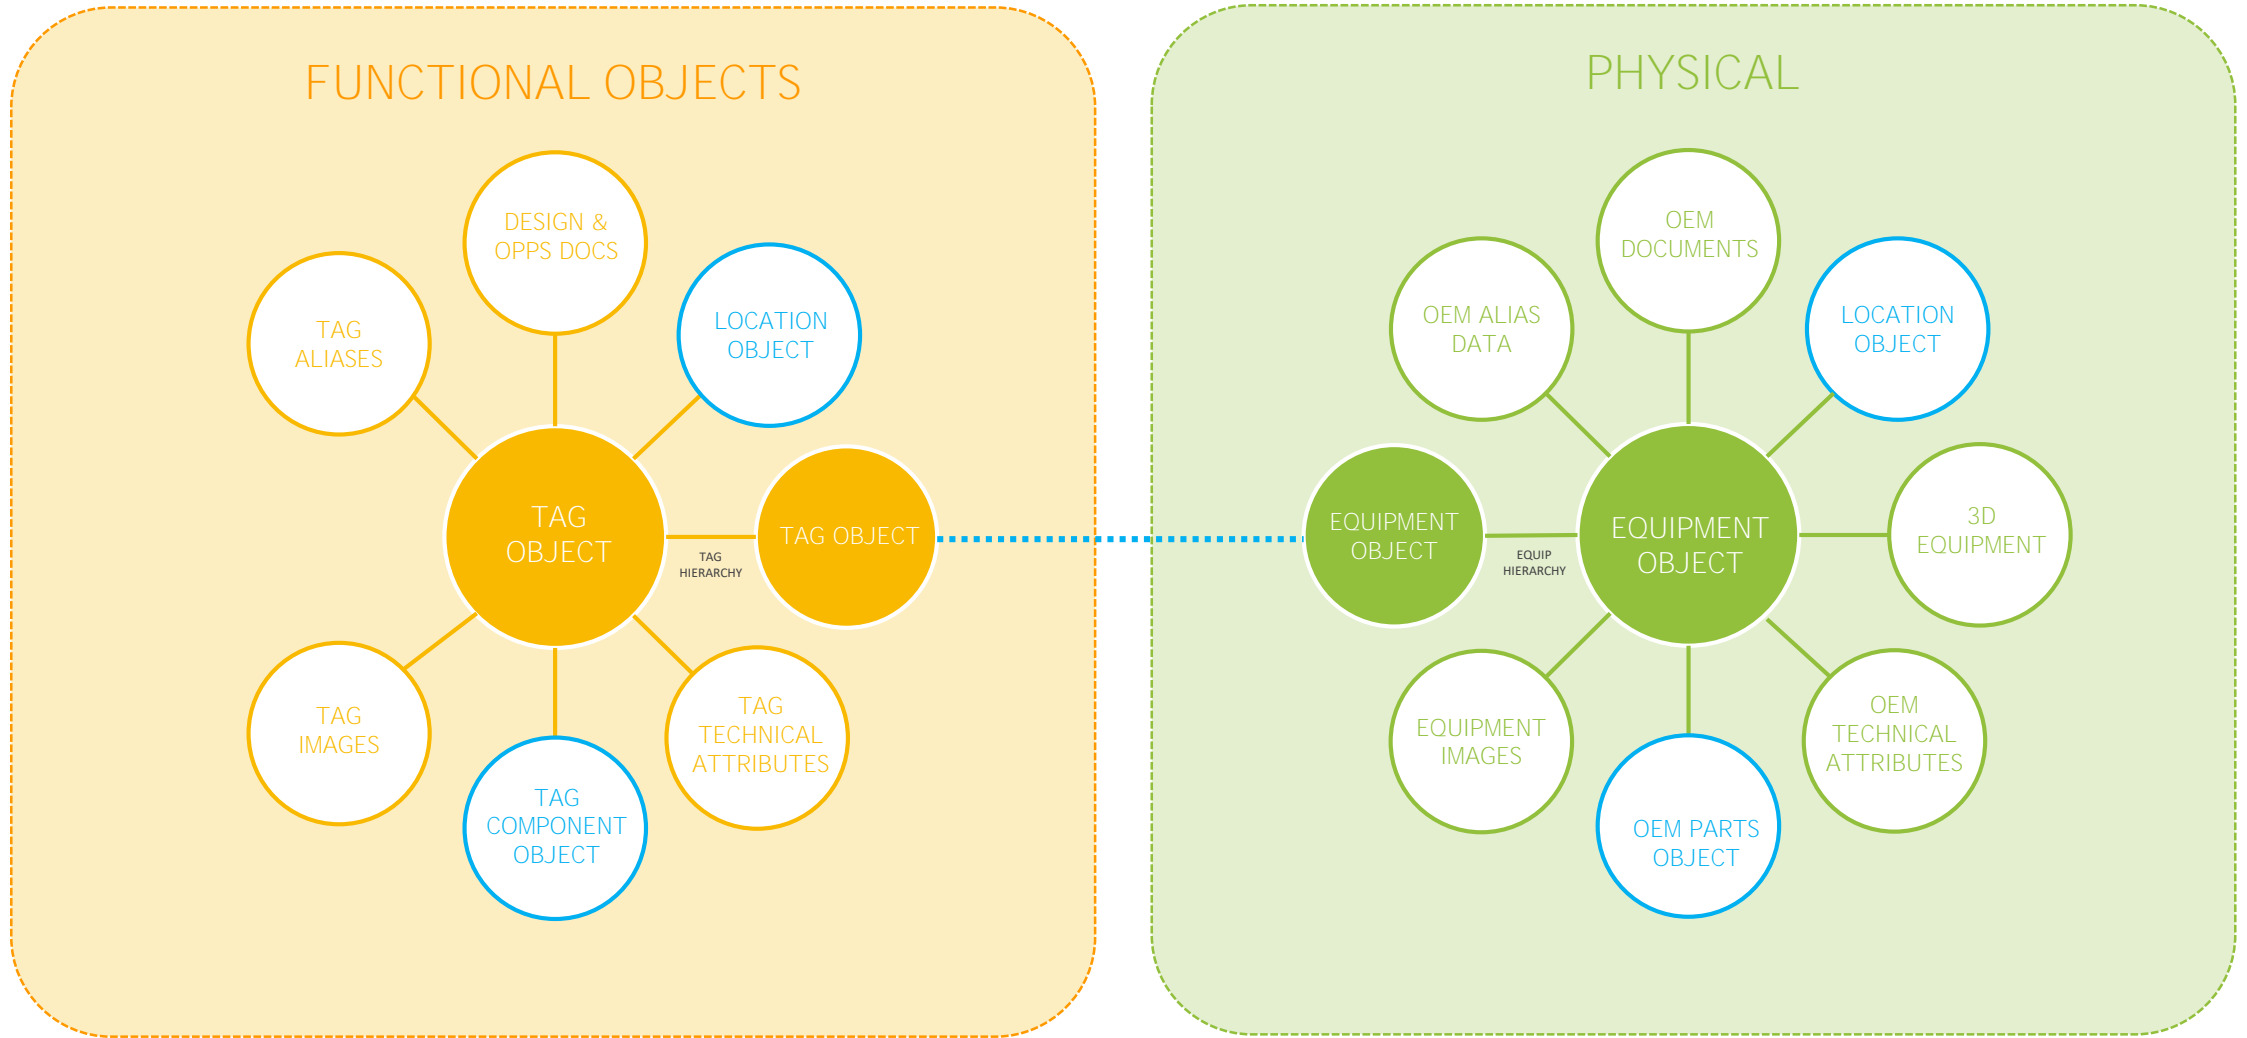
FUNCTIONAL OBJECTS

DESIGN & OPPS DOCS

TAG ALIASES

LOCATION OBJECT

TAG OBJECT

TAG HIERARCHY

TAG OBJECT

TAG IMAGES

TAG COMPONENT OBJECT

TAG TECHNICAL ATTRIBUTES

PHYSICAL

OEM DOCUMENTS

OEM ALIAS DATA

LOCATION OBJECT

EQUIPMENT OBJECT

EQUIP HIERARCHY

EQUIPMENT OBJECT

3D EQUIPMENT

EQUIPMENT IMAGES

OEM PARTS OBJECT

OEM TECHNICAL ATTRIBUTES